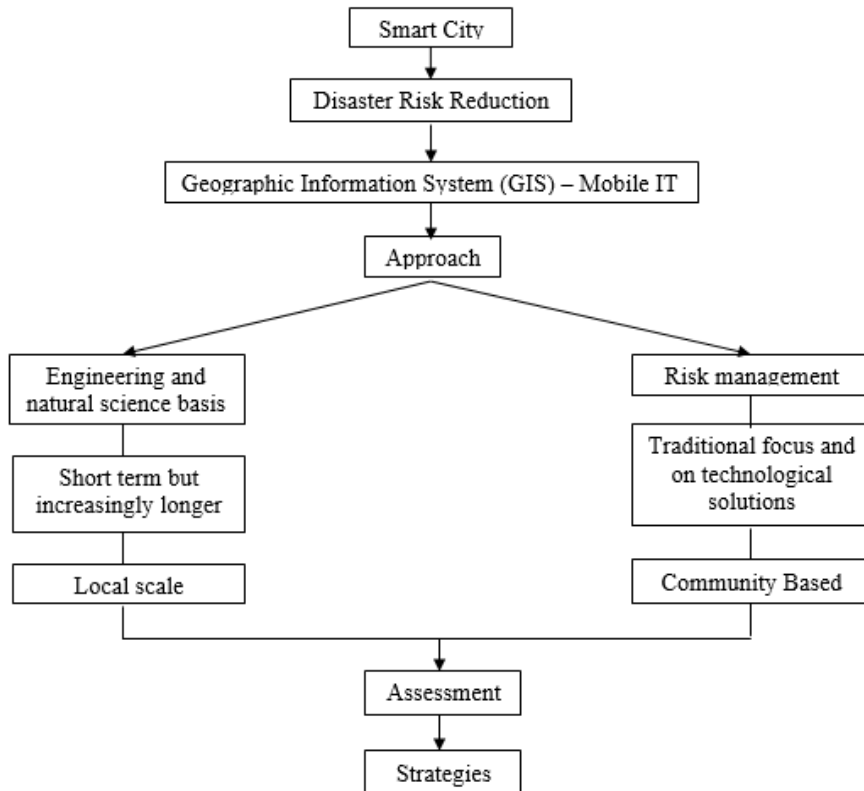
Smart City

Disaster Risk Reduction

Geographic Information System (GIS) – Mobile IT

Approach

Engineering and natural science basis

Short term but increasingly longer

Local scale

Risk management

Traditional focus and on technological solutions

Community Based

Assessment

Strategies